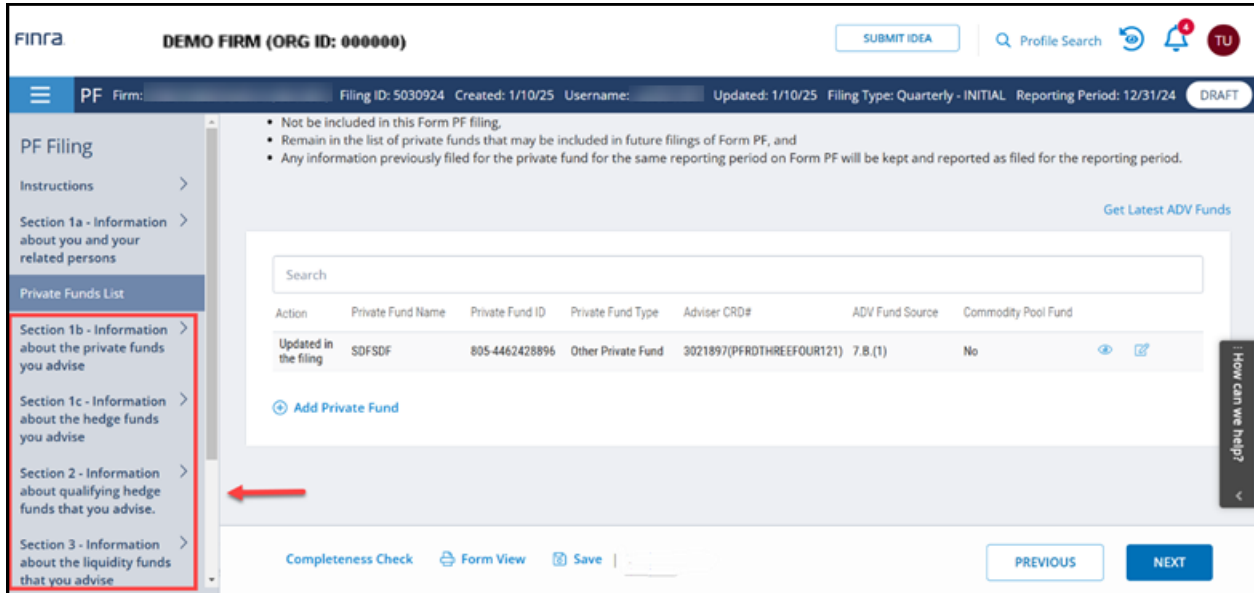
FINRA. DEMO FIRM (ORG ID: 000000)

SUBMIT IDEA

Profile Search

4

TU

PF Firm: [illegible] Filing ID: 5030924 Created: 1/10/25 Username: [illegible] Updated: 1/10/25 Filing Type: Quarterly - INITIAL Reporting Period: 12/31/24 DRAFT

PF Filing

Instructions

Section 1a - Information about you and your related persons

Private Funds List

Section 1b - Information about the private funds you advise

Section 1c - Information about the hedge funds you advise

Section 2 - Information about qualifying hedge funds that you advise.

Section 3 - Information about the liquidity funds that you advise

• Not be included in this Form PF filing,
• Remain in the list of private funds that may be included in future filings of Form PF, and
• Any information previously filed for the private fund for the same reporting period on Form PF will be kept and reported as filed for the reporting period.

Get Latest ADV Funds

Search

| Action | Private Fund Name | Private Fund ID | Private Fund Type | Adviser CRD# | ADV Fund Source | Commodity Pool Fund |
|---|---|---|---|---|---|---|
| Updated in the filing | SDFSDF | 805-4462428896 | Other Private Fund | 3021897(PFRDTHREEFOUR121) | 7.B.(1) | No |

Add Private Fund

How can we help?

Completeness Check Form View Save

PREVIOUS NEXT